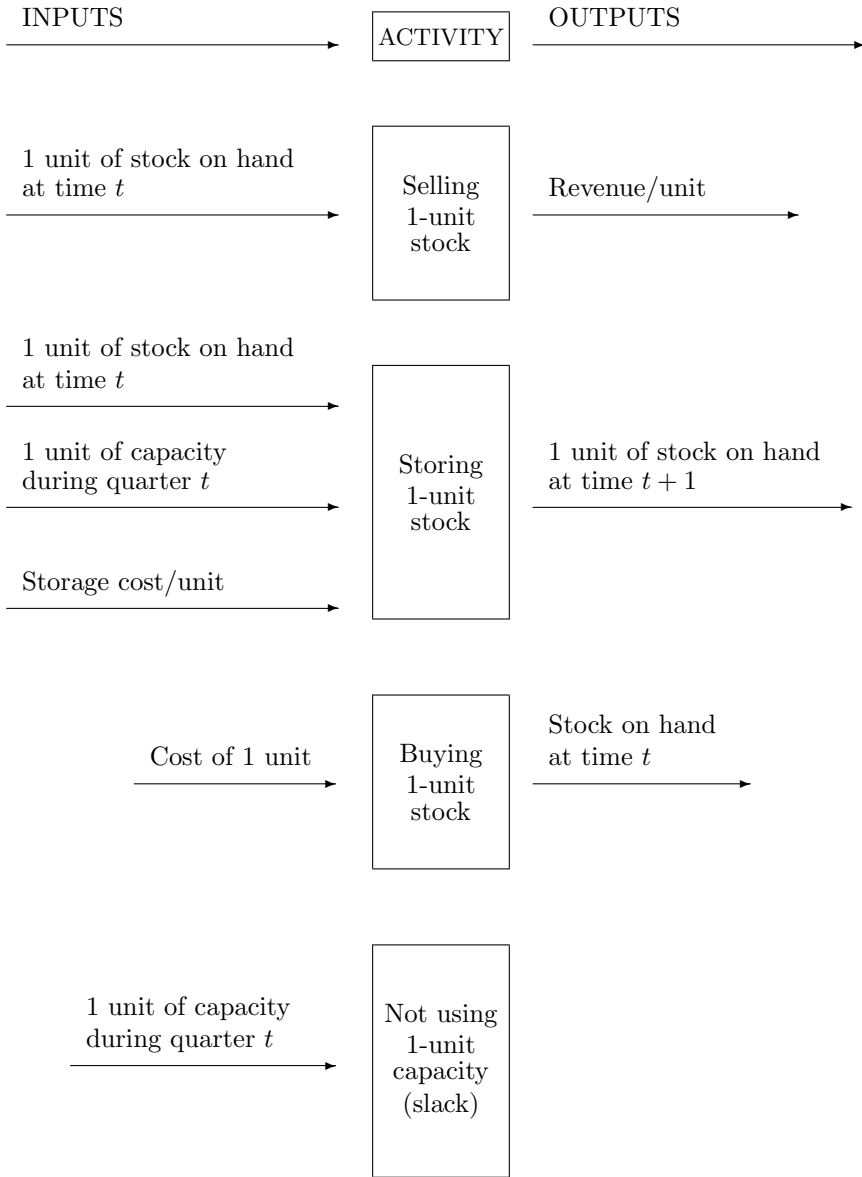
INPUTS

ACTIVITY

OUTPUTS

1 unit of stock on hand at time $t$

Selling 1-unit stock

Revenue/unit

1 unit of stock on hand at time $t$

1 unit of capacity during quarter $t$

Storage cost/unit

Storing 1-unit stock

1 unit of stock on hand at time $t+1$

Cost of 1 unit

Buying 1-unit stock

Stock on hand at time $t$

1 unit of capacity during quarter $t$

Not using 1-unit capacity (slack)